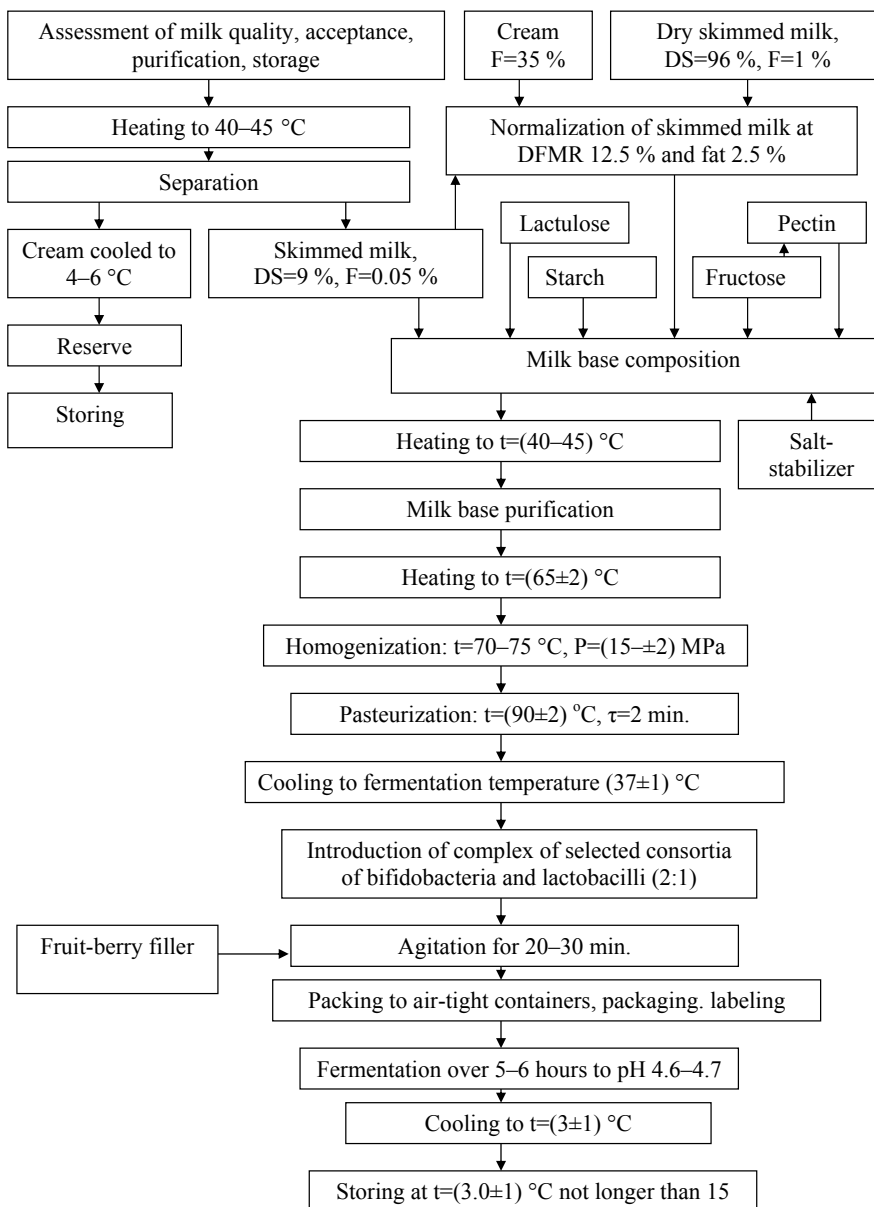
Assessment of milk quality, acceptance, purification, storage

Cream
F=35 %

Dry skimmed milk,
DS=96 %, F=1 %

Heating to 40–45 °C

Normalization of skimmed milk at DFMR 12.5 % and fat 2.5 %

Separation

Cream cooled to 4–6 °C

Skimmed milk,
DS=9 %, F=0.05 %

Lactulose

Starch

Pectin

Fructose

Reserve

Milk base composition

Storing

Heating to t=(40–45) °C

Salt-stabilizer

Milk base purification

Heating to t=(65±2) °C

Homogenization: t=70–75 °C, P=(15–±2) MPa

Pasteurization: t=(90±2) $^{o}$C, τ=2 min.

Cooling to fermentation temperature (37±1) °C

Introduction of complex of selected consortia of bifidobacteria and lactobacilli (2:1)

Fruit-berry filler

Agitation for 20–30 min.

Packing to air-tight containers, packaging. labeling

Fermentation over 5–6 hours to pH 4.6–4.7

Cooling to t=(3±1) °C

Storing at t=(3.0±1) °C not longer than 15